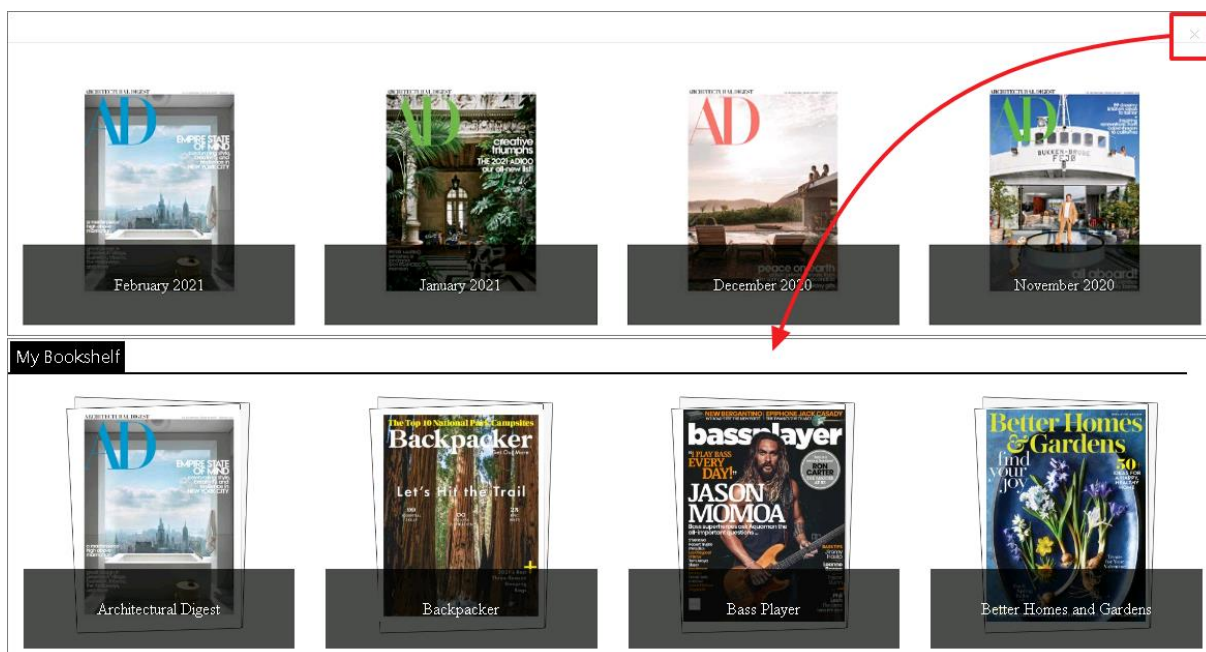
×

ARCHITECTURAL DIGEST
AD
EMPIRE STATE OF MIND
February 2021

ARCHITECTURAL DIGEST
AD
creative triumphs
THE 2021 AD100 our all-new list!
January 2021

AD
peace on earth
December 2020

AD
BUKKEN-BRUSE FEJØ
all aboard!
November 2020

My Bookshelf

ARCHITECTURAL DIGEST
AD
EMPIRE STATE OF MIND
Architectural Digest

The Top 10 National Park Campsites
Backpacker
Let's Hit the Trail
Backpacker

NEW BERGANTINO · EPIPHONE JACK CASADY
bassplayer
"I PLAY BASS EVERY DAY!"
RON CARTER
JASON MOMOA
Bass Player

Better Homes & Gardens
find your joy
50
Better Homes and Gardens